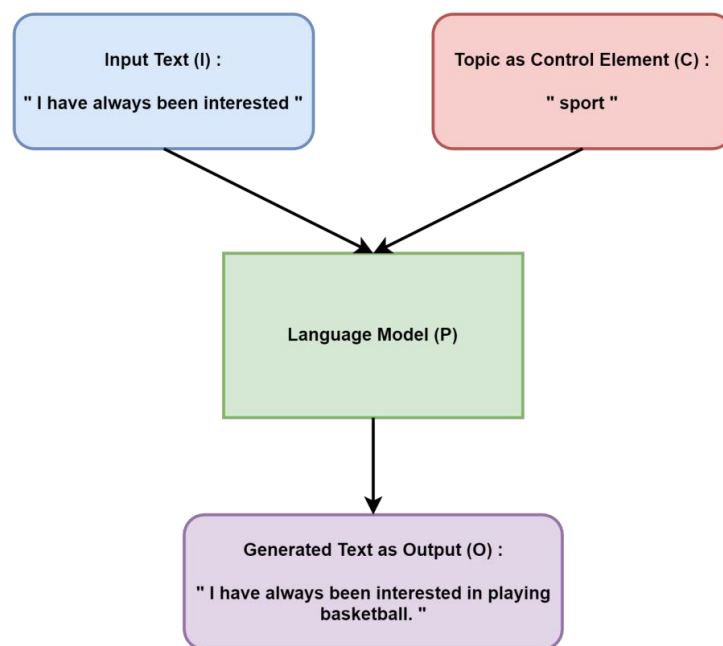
Input Text (I) :

" I have always been interested "

Topic as Control Element (C) :

" sport "

Language Model (P)

Generated Text as Output (O) :

" I have always been interested in playing basketball. "